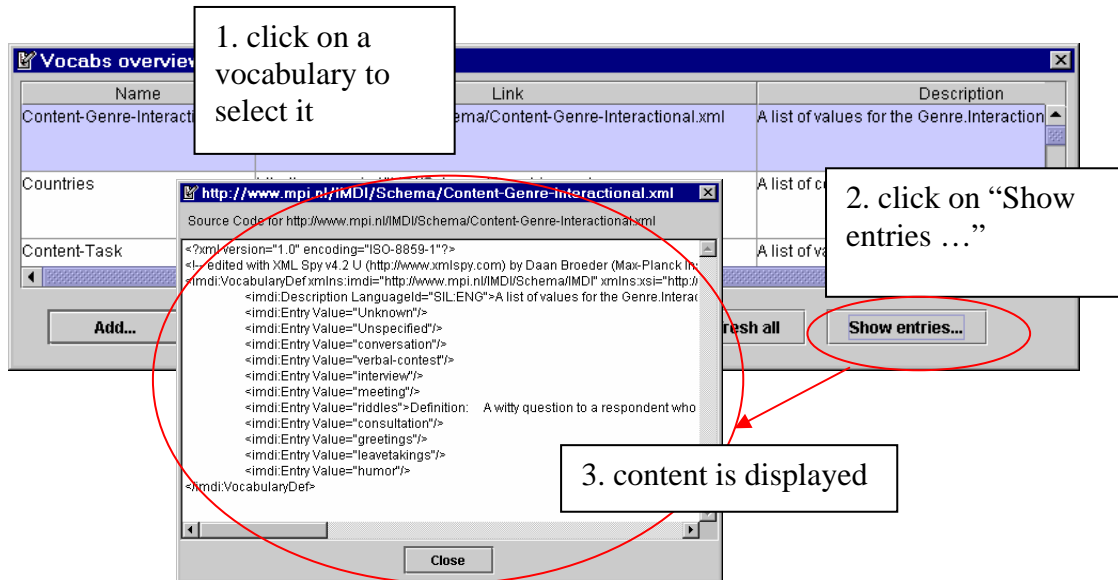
Vocabs overvie

1. click on a vocabulary to select it

| Name | Link | Description |
|---|---|---|
| Content-Genre-Interacti | ema/Content-Genre-Interactional.xml | A list of values for the Genre.Interaction |
| Countries | | A list of c |
| Content-Task | | A list of va |

2. click on "Show entries …"

Add...

resh all

Show entries...

http://www.mpi.nl/IMDI/Schema/Content-Genre-Interactional.xml

Source Code for http://www.mpi.nl/IMDI/Schema/Content-Genre-Interactional.xml

<?xml version="1.0" encoding="ISO-8859-1"?>
<!-- edited with XML Spy v4.2 U (http://www.xmlspy.com) by Daan Broeder (Max-Planck In
<imdi:VocabularyDef xmlns:imdi="http://www.mpi.nl/IMDI/Schema/IMDI" xmlns:xsi="http://
<imdi:Description LanguageId="SIL:ENG">A list of values for the Genre.Interac
<imdi:Entry Value="Unknown"/>
<imdi:Entry Value="Unspecified"/>
<imdi:Entry Value="conversation"/>
<imdi:Entry Value="verbal-contest"/>
<imdi:Entry Value="interview"/>
<imdi:Entry Value="meeting"/>
<imdi:Entry Value="riddles">Definition: A witty question to a respondent who
<imdi:Entry Value="consultation"/>
<imdi:Entry Value="greetings"/>
<imdi:Entry Value="leavetakings"/>
<imdi:Entry Value="humor"/>
</imdi:VocabularyDef>

3. content is displayed

Close